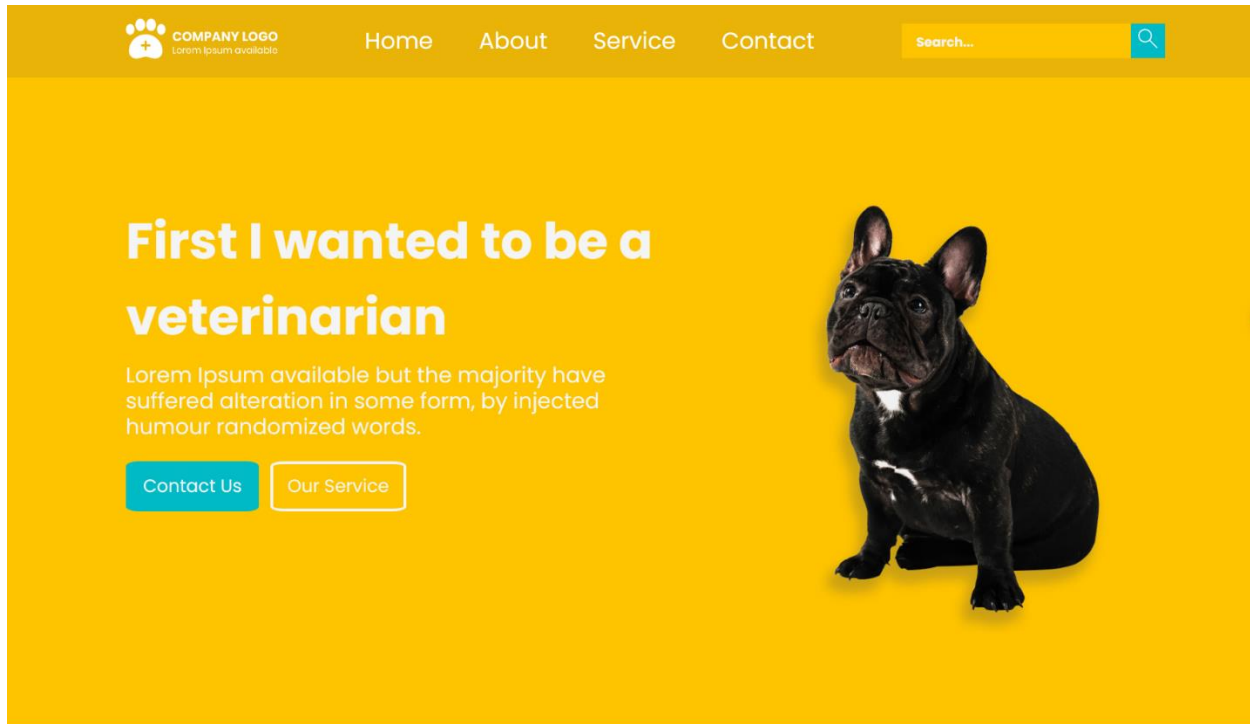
COMPANY LOGO
Lorem Ipsum available

Home About Service Contact

Search...

First I wanted to be a veterinarian

Lorem Ipsum available but the majority have suffered alteration in some form, by injected humour randomized words.

Contact Us Our Service